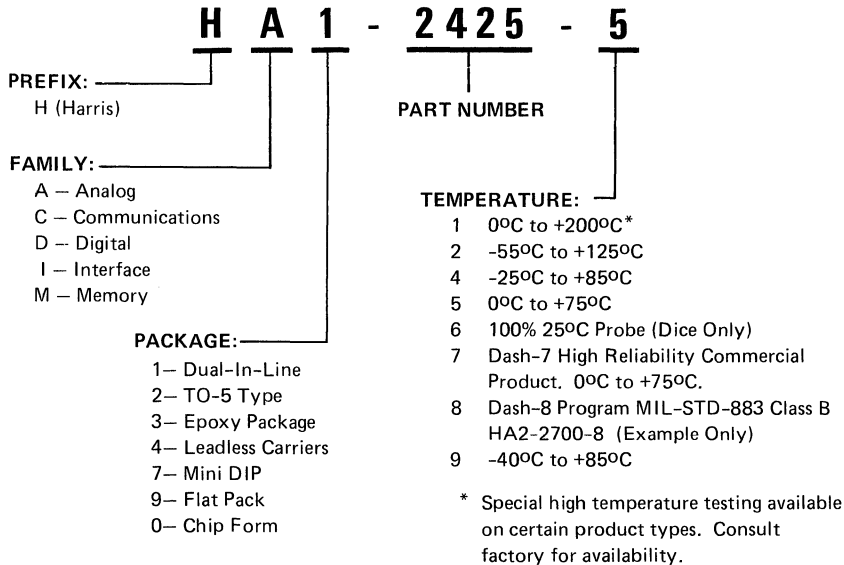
H A 1 - 2425 - 5

PREFIX:
H (Harris)

PART NUMBER

FAMILY:
A — Analog
C — Communications
D — Digital
I — Interface
M — Memory

TEMPERATURE:
1 0$^{O}$C to +200$^{O}$C*
2 -55$^{O}$C to +125$^{O}$C
4 -25$^{O}$C to +85$^{O}$C
5 0$^{O}$C to +75$^{O}$C
6 100% 25$^{O}$C Probe (Dice Only)
7 Dash-7 High Reliability Commercial Product. 0$^{O}$C to +75$^{O}$C.
8 Dash-8 Program MIL-STD-883 Class B HA2-2700-8 (Example Only)
9 -40$^{O}$C to +85$^{O}$C

PACKAGE:
1— Dual-In-Line
2— TO-5 Type
3— Epoxy Package
4— Leadless Carriers
7— Mini DIP
9— Flat Pack
0— Chip Form

* Special high temperature testing available on certain product types. Consult factory for availability.